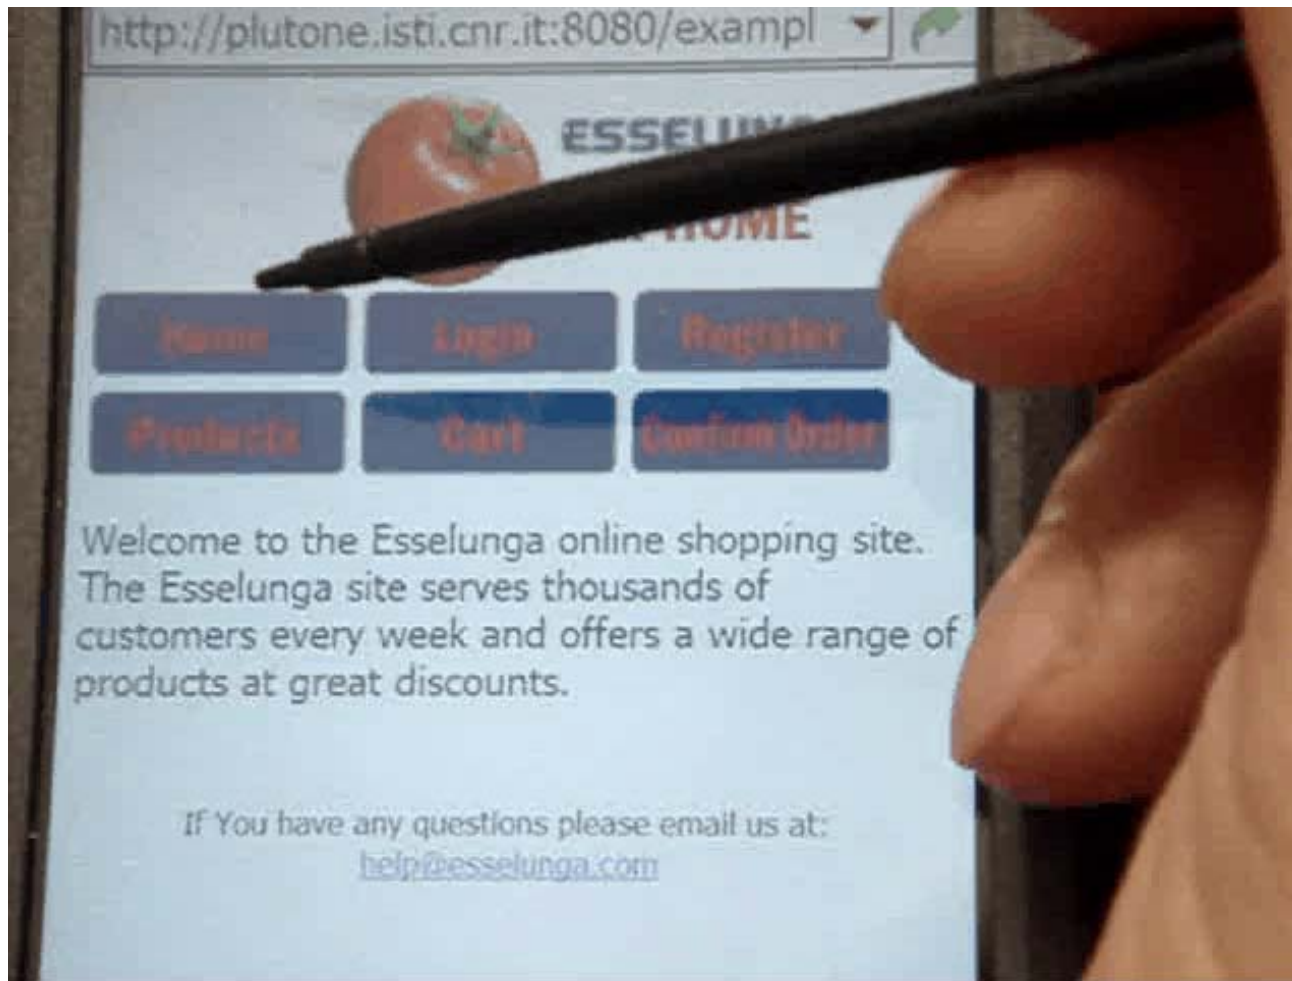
http://plutone.isti.cnr.it:8080/exampl

ESSEL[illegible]

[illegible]HOME

Home Login Register

Products Cart Confirm Order

Welcome to the Esselunga online shopping site. The Esselunga site serves thousands of customers every week and offers a wide range of products at great discounts.

If You have any questions please email us at: help@esselunga.com